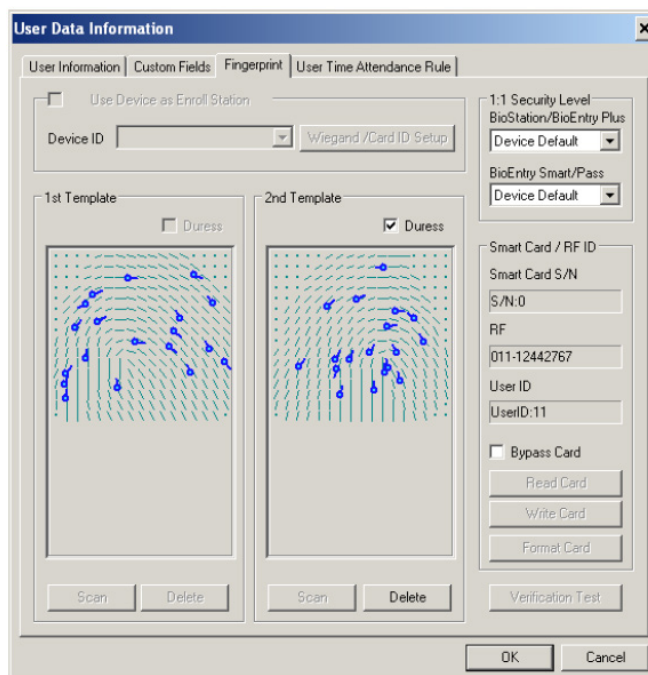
User Data Information

User Information | Custom Fields | Fingerprint | User Time Attendance Rule

Use Device as Enroll Station

Device ID

Wiegand /Card ID Setup

1st Template

Duress

Scan

Delete

2nd Template

Duress

Scan

Delete

1:1 Security Level

BioStation/BioEntry Plus

Device Default

BioEntry Smart/Pass

Device Default

Smart Card / RF ID

Smart Card S/N

S/N:0

RF

011-12442767

User ID

UserID:11

Bypass Card

Read Card

Write Card

Format Card

Verification Test

OK

Cancel